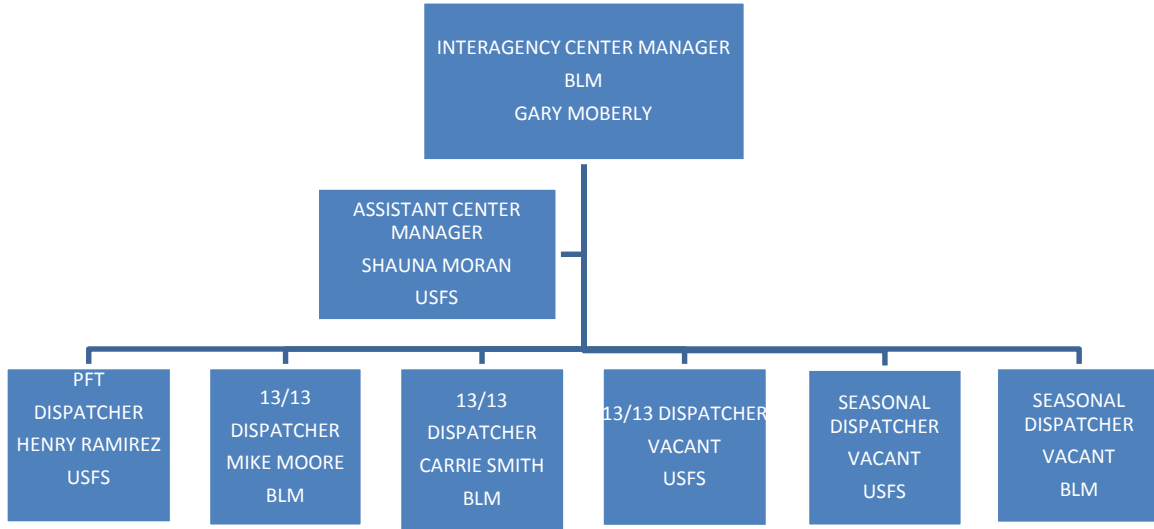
INTERAGENCY CENTER MANAGER
BLM
GARY MOBERLY

ASSISTANT CENTER MANAGER
SHAUNA MORAN
USFS

PFT
DISPATCHER
HENRY RAMIREZ
USFS

13/13
DISPATCHER
MIKE MOORE
BLM

13/13
DISPATCHER
CARRIE SMITH
BLM

13/13 DISPATCHER
VACANT
USFS

SEASONAL DISPATCHER
VACANT
USFS

SEASONAL DISPATCHER
VACANT
BLM